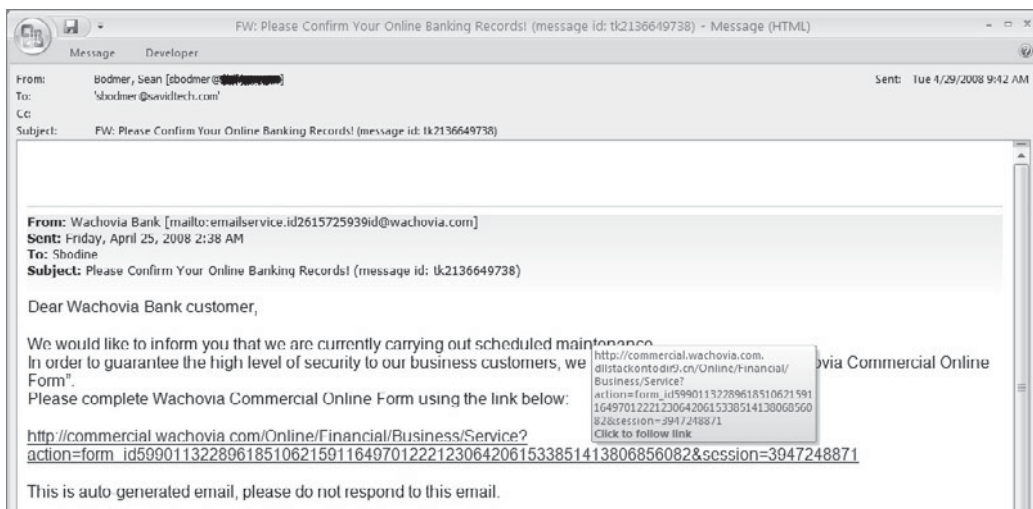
FW: Please Confirm Your Online Banking Records! (message id: tk2136649738) - Message (HTML)

Message Developer

From: Bodmer, Sean [sbodmer@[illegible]]
To: 'sbodmer@savidtech.com'
Cc:
Subject: FW: Please Confirm Your Online Banking Records! (message id: tk2136649738)

Sent: Tue 4/29/2008 9:42 AM

From: Wachovia Bank [mailto:emailservice.id2615725939id@wachovia.com]
Sent: Friday, April 25, 2008 2:38 AM
To: Sbodine
Subject: Please Confirm Your Online Banking Records! (message id: tk2136649738)

Dear Wachovia Bank customer,

We would like to inform you that we are currently carrying out scheduled maintenance.
In order to guarantee the high level of security to our business customers, we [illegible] via Commercial Online Form".
Please complete Wachovia Commercial Online Form using the link below:

http://commercial.wachovia.com.dllstackontodir9.cn/Online/Financial/Business/Service?action=form_id5990113228961851062159116497012221230642061533851413806856082&session=3947248871
Click to follow link

http://commercial.wachovia.com/Online/Financial/Business/Service?action=form_id5990113228961851062159116497012221230642061533851413806856082&session=3947248871

This is auto generated email, please do not respond to this email.